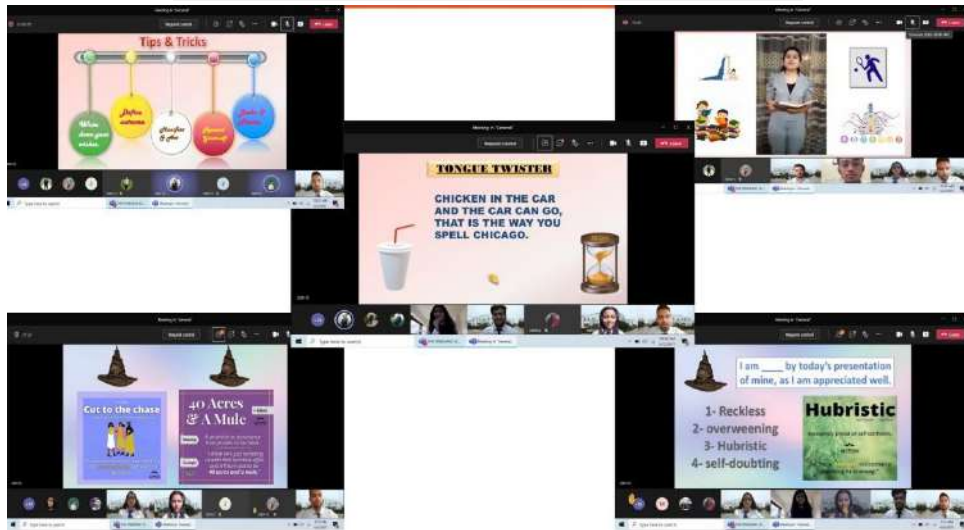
Tips & Tricks

Write down your wishes.

Define outcome

Visualize it yet

Remind yourself

Smile & Relax

TONGUE TWISTER

CHICKEN IN THE CAR AND THE CAR CAN GO, THAT IS THE WAY YOU SPELL CHICAGO.

Cut to the chase

40 Acres & A Mule

I am ____ by today's presentation of mine, as I am appreciated well.

1- Reckless
2- overweening
3- Hubristic
4- self-doubting

Hubristic

Request control

Leave

Type here to search